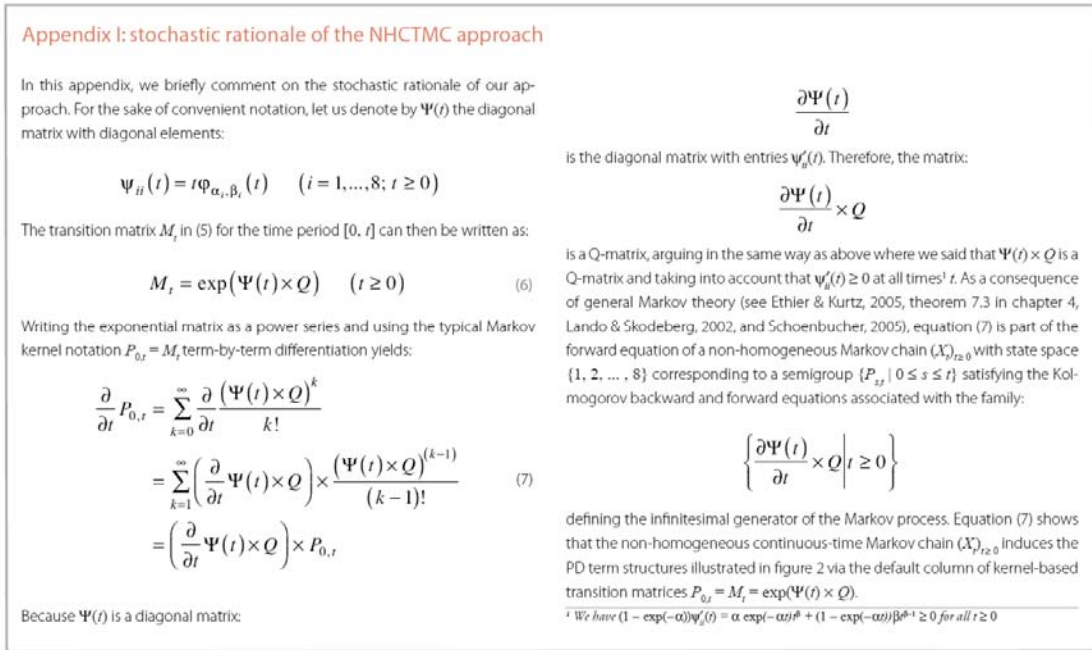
Appendix I: stochastic rationale of the NHCTMC approach

In this appendix, we briefly comment on the stochastic rationale of our approach. For the sake of convenient notation, let us denote by $\Psi(t)$ the diagonal matrix with diagonal elements:

$$\psi_{ii}(t) = t\varphi_{\alpha_i,\beta_i}(t) \qquad (i = 1,\ldots,8;\ t \geq 0)$$

The transition matrix $M_t$ in (5) for the time period $[0, t]$ can then be written as:

$$M_t = \exp\left(\Psi(t) \times Q\right) \qquad (t \geq 0) \qquad (6)$$

Writing the exponential matrix as a power series and using the typical Markov kernel notation $P_{0,t} = M_t$ term-by-term differentiation yields:

$$\frac{\partial}{\partial t}P_{0,t} = \sum_{k=0}^{\infty} \frac{\partial}{\partial t}\frac{\left(\Psi(t)\times Q\right)^k}{k!}$$
$$= \sum_{k=1}^{\infty}\left(\frac{\partial}{\partial t}\Psi(t)\times Q\right)\times\frac{\left(\Psi(t)\times Q\right)^{(k-1)}}{(k-1)!} \qquad (7)$$
$$= \left(\frac{\partial}{\partial t}\Psi(t)\times Q\right)\times P_{0,t}$$

Because $\Psi(t)$ is a diagonal matrix:

$$\frac{\partial \Psi(t)}{\partial t}$$

is the diagonal matrix with entries $\psi'_{ii}(t)$. Therefore, the matrix:

$$\frac{\partial \Psi(t)}{\partial t}\times Q$$

is a Q-matrix, arguing in the same way as above where we said that $\Psi(t) \times Q$ is a Q-matrix and taking into account that $\psi'_{ii}(t) \geq 0$ at all times¹ $t$. As a consequence of general Markov theory (see Ethier & Kurtz, 2005, theorem 7.3 in chapter 4, Lando & Skodeberg, 2002, and Schoenbucher, 2005), equation (7) is part of the forward equation of a non-homogeneous Markov chain $(X_t)_{t\geq 0}$ with state space $\{1, 2, \ldots, 8\}$ corresponding to a semigroup $\{P_{s,t} \mid 0 \leq s \leq t\}$ satisfying the Kolmogorov backward and forward equations associated with the family:

$$\left\{\frac{\partial \Psi(t)}{\partial t}\times Q \middle| t \geq 0\right\}$$

defining the infinitesimal generator of the Markov process. Equation (7) shows that the non-homogeneous continuous-time Markov chain $(X_t)_{t\geq 0}$ induces the PD term structures illustrated in figure 2 via the default column of kernel-based transition matrices $P_{0,t} = M_t = \exp(\Psi(t) \times Q)$.

¹ We have $(1 - \exp(-\alpha))\psi'_{ii}(t) = \alpha\exp(-\alpha t)t^{\beta} + (1 - \exp(-\alpha t))\beta t^{\beta-1} \geq 0$ for all $t \geq 0$